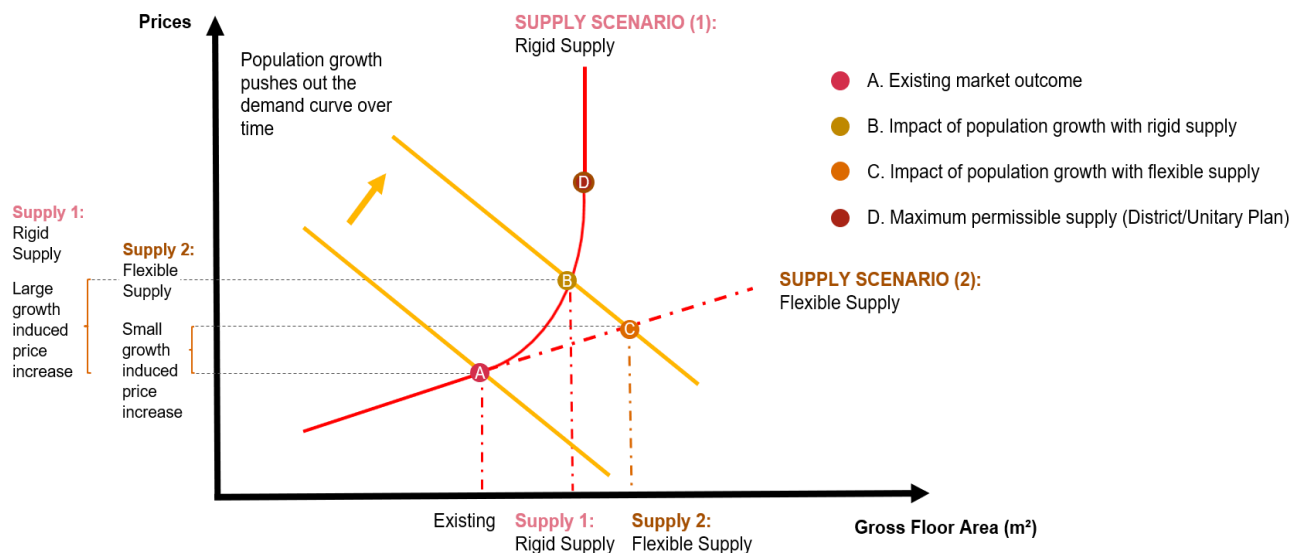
Prices

SUPPLY SCENARIO (1):
Rigid Supply

Population growth pushes out the demand curve over time

A. Existing market outcome

B. Impact of population growth with rigid supply

C. Impact of population growth with flexible supply

D. Maximum permissible supply (District/Unitary Plan)

Supply 1:
Rigid Supply

Large growth induced price increase

Supply 2:
Flexible Supply

Small growth induced price increase

SUPPLY SCENARIO (2):
Flexible Supply

D

B

C

A

Existing

Supply 1:
Rigid Supply

Supply 2:
Flexible Supply

Gross Floor Area (m²)